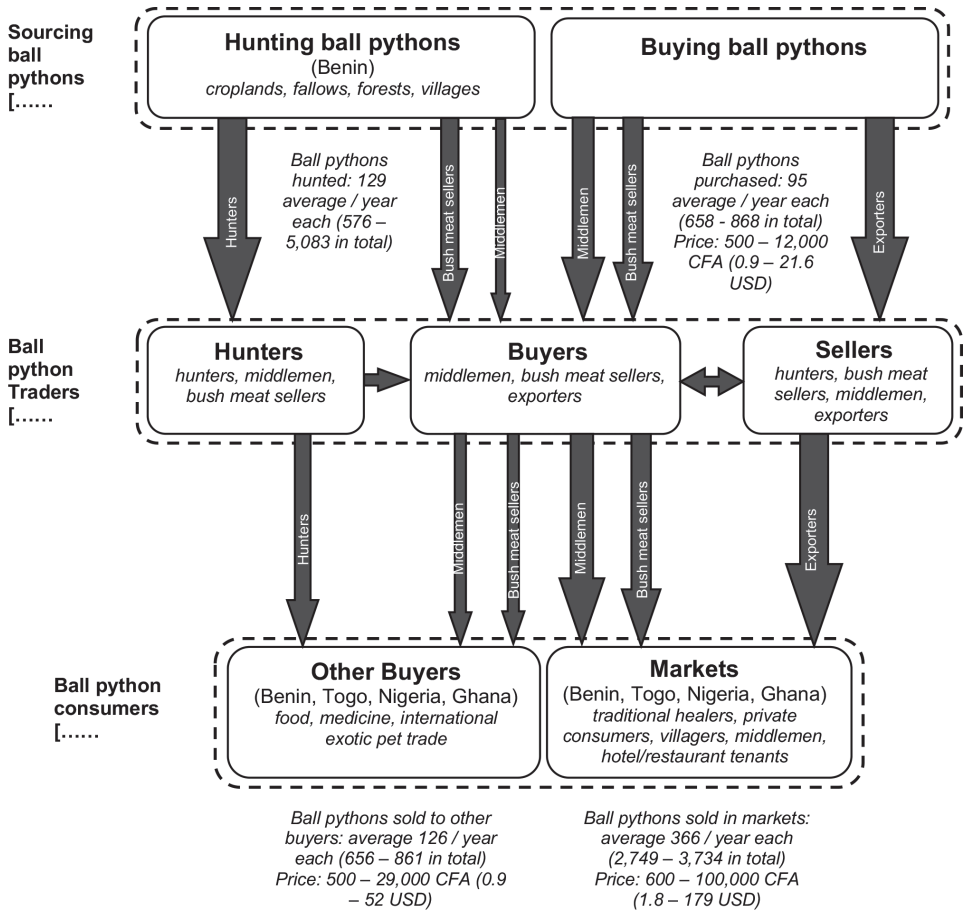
Sourcing ball pythons [......

Hunting ball pythons
(Benin)
croplands, fallows, forests, villages

Buying ball pythons

Hunters

Ball pythons hunted: 129 average / year each (576 – 5,083 in total)

Bush meat sellers

Middlemen

Middlemen

Bush meat sellers

Ball pythons purchased: 95 average / year each (658 - 868 in total) Price: 500 – 12,000 CFA (0.9 – 21.6 USD)

Exporters

Ball python Traders [......

Hunters
hunters, middlemen, bush meat sellers

Buyers
middlemen, bush meat sellers, exporters

Sellers
hunters, bush meat sellers, middlemen, exporters

Hunters

Middlemen

Bush meat sellers

Middlemen

Bush meat sellers

Exporters

Ball python consumers [......

Other Buyers
(Benin, Togo, Nigeria, Ghana)
food, medicine, international exotic pet trade

Markets
(Benin, Togo, Nigeria, Ghana)
traditional healers, private consumers, villagers, middlemen, hotel/restaurant tenants

Ball pythons sold to other buyers: average 126 / year each (656 – 861 in total) Price: 500 – 29,000 CFA (0.9 – 52 USD)

Ball pythons sold in markets: average 366 / year each (2,749 – 3,734 in total) Price: 600 – 100,000 CFA (1.8 – 179 USD)